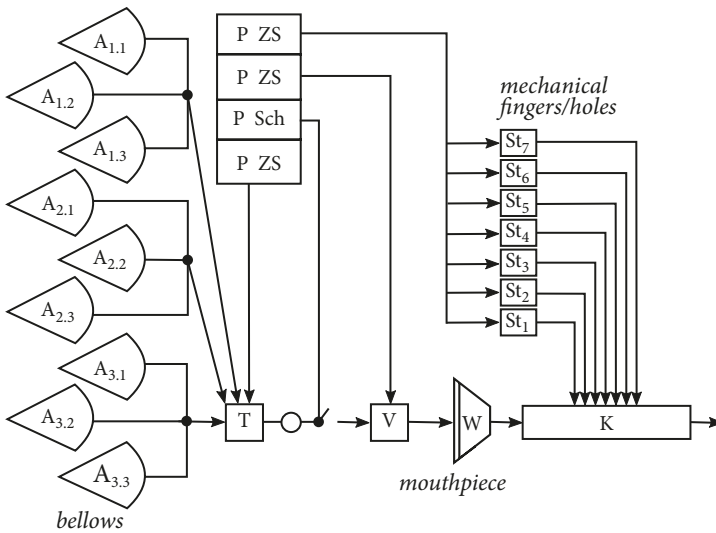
$A_{1.1}$
$A_{1.2}$
$A_{1.3}$
$A_{2.1}$
$A_{2.2}$
$A_{2.3}$
$A_{3.1}$
$A_{3.2}$
$A_{3.3}$
bellows

P ZS
P ZS
P Sch
P ZS

mechanical fingers/holes
$St_7$
$St_6$
$St_5$
$St_4$
$St_3$
$St_2$
$St_1$

T
V
W
mouthpiece
K